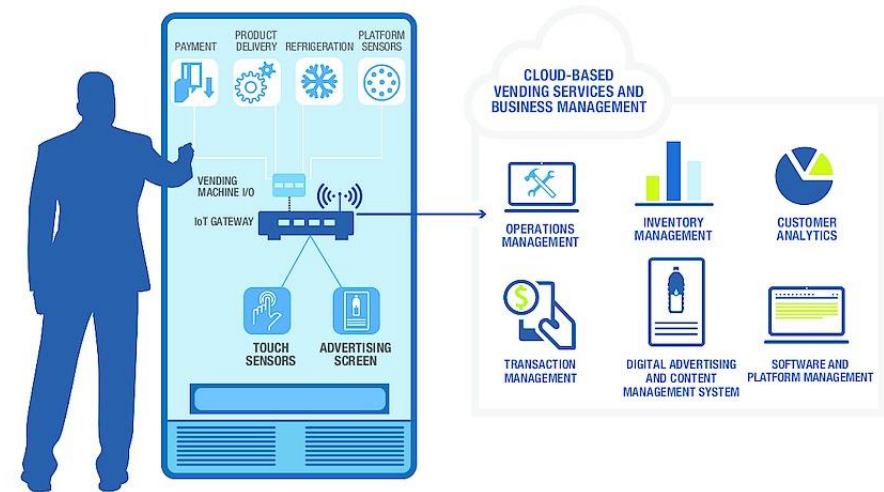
PAYMENT
PRODUCT DELIVERY
REFRIGERATION
PLATFORM SENSORS

VENDING MACHINE I/O
IoT GATEWAY

TOUCH SENSORS
ADVERTISING SCREEN

CLOUD-BASED VENDING SERVICES AND BUSINESS MANAGEMENT

OPERATIONS MANAGEMENT
INVENTORY MANAGEMENT
CUSTOMER ANALYTICS
TRANSACTION MANAGEMENT
DIGITAL ADVERTISING AND CONTENT MANAGEMENT SYSTEM
SOFTWARE AND PLATFORM MANAGEMENT